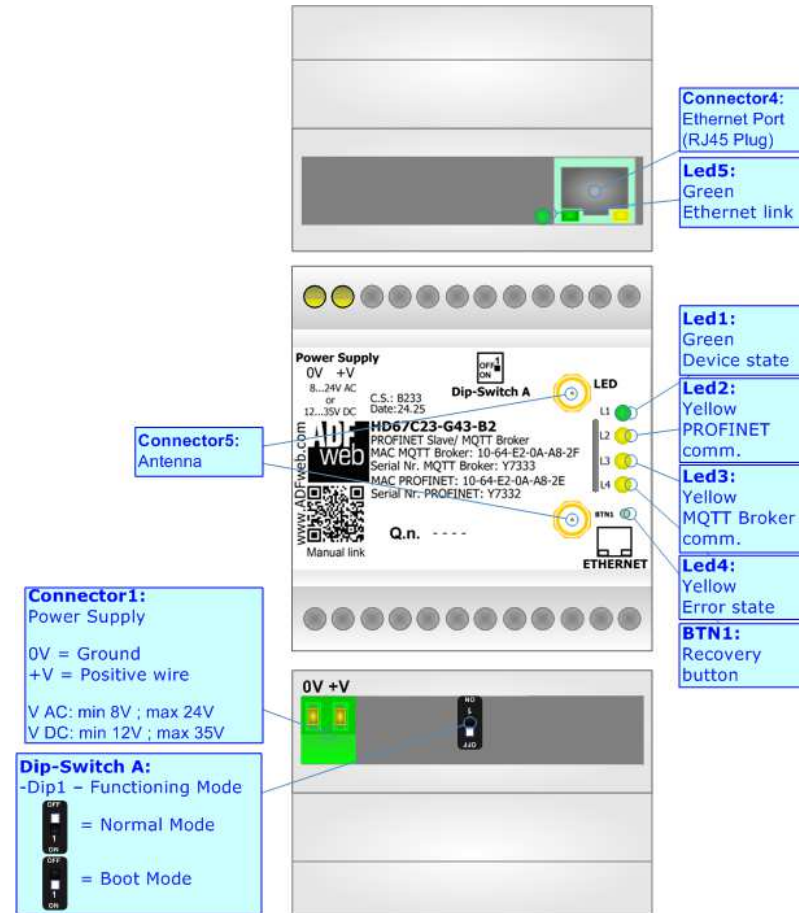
Connector4:
Ethernet Port
(RJ45 Plug)

Led5:
Green
Ethernet link

Power Supply
0V +V
8...24V AC
or
12...35V DC

OFF 1 ON
Dip-Switch A

C.S.: B233
Date:24.25

LED

HD67C23-G43-B2
PROFINET Slave/ MQTT Broker
MAC MQTT Broker: 10-64-E2-0A-A8-2F
Serial Nr. MQTT Broker: Y7333
MAC PROFINET: 10-64-E2-0A-A8-2E
Serial Nr. PROFINET: Y7332

ADF web

www.ADFweb.com

Manual link

Q.n. - - - -

L1
L2
L3
L4
BTN1

ETHERNET

Led1:
Green
Device state

Led2:
Yellow
PROFINET
comm.

Led3:
Yellow
MQTT Broker
comm.

Led4:
Yellow
Error state

BTN1:
Recovery
button

Connector5:
Antenna

Connector1:
Power Supply

0V = Ground
+V = Positive wire

V AC: min 8V ; max 24V
V DC: min 12V ; max 35V

0V +V

ON
1
OFF

Dip-Switch A:
-Dip1 – Functioning Mode

OFF
1
ON
= Normal Mode

OFF
1
ON
= Boot Mode